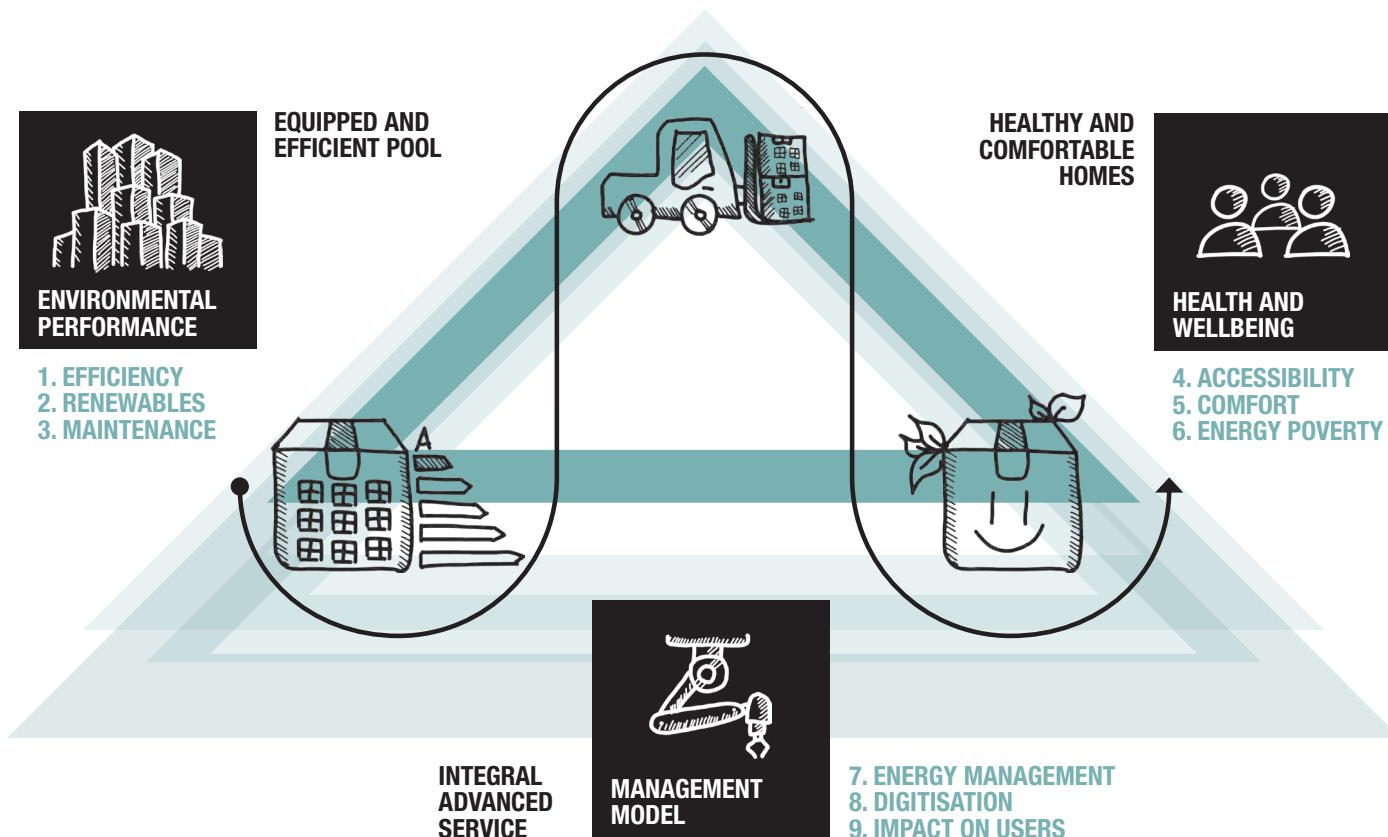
EQUIPPED AND EFFICIENT POOL

HEALTHY AND COMFORTABLE HOMES

ENVIRONMENTAL PERFORMANCE

1. EFFICIENCY
2. RENEWABLES
3. MAINTENANCE

HEALTH AND WELLBEING

4. ACCESSIBILITY
5. COMFORT
6. ENERGY POVERTY

A

INTEGRAL ADVANCED SERVICE

MANAGEMENT MODEL

7. ENERGY MANAGEMENT
8. DIGITISATION
9. IMPACT ON USERS